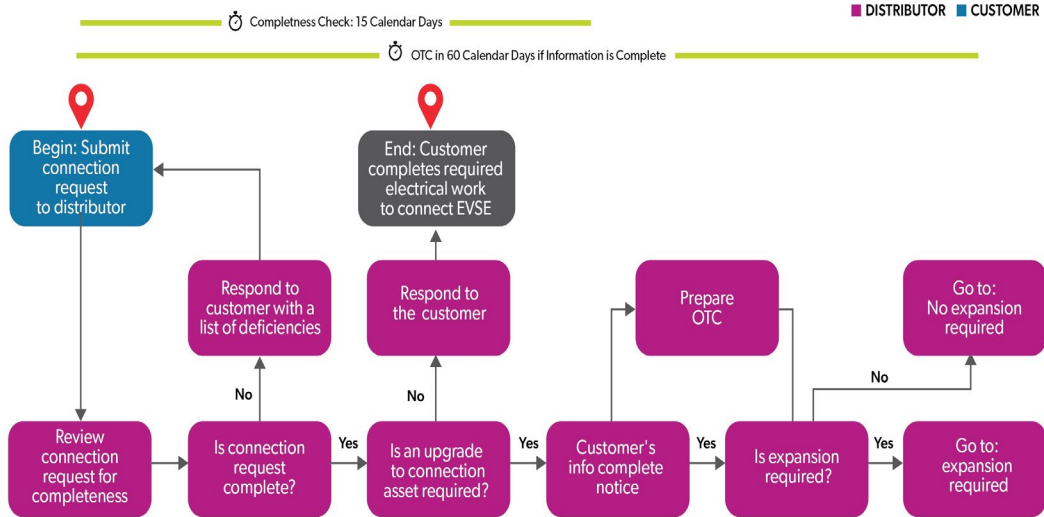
Completness Check: 15 Calendar Days

OTC in 60 Calendar Days if Information is Complete

DISTRIBUTOR CUSTOMER

Begin: Submit connection request to distributor

End: Customer completes required electrical work to connect EVSE

Respond to customer with a list of deficiencies

Respond to the customer

Prepare OTC

Go to: No expansion required

No

No

No

Review connection request for completeness

Is connection request complete?

Yes

Is an upgrade to connection asset required?

Yes

Customer's info complete notice

Yes

Is expansion required?

Yes

Go to: expansion required